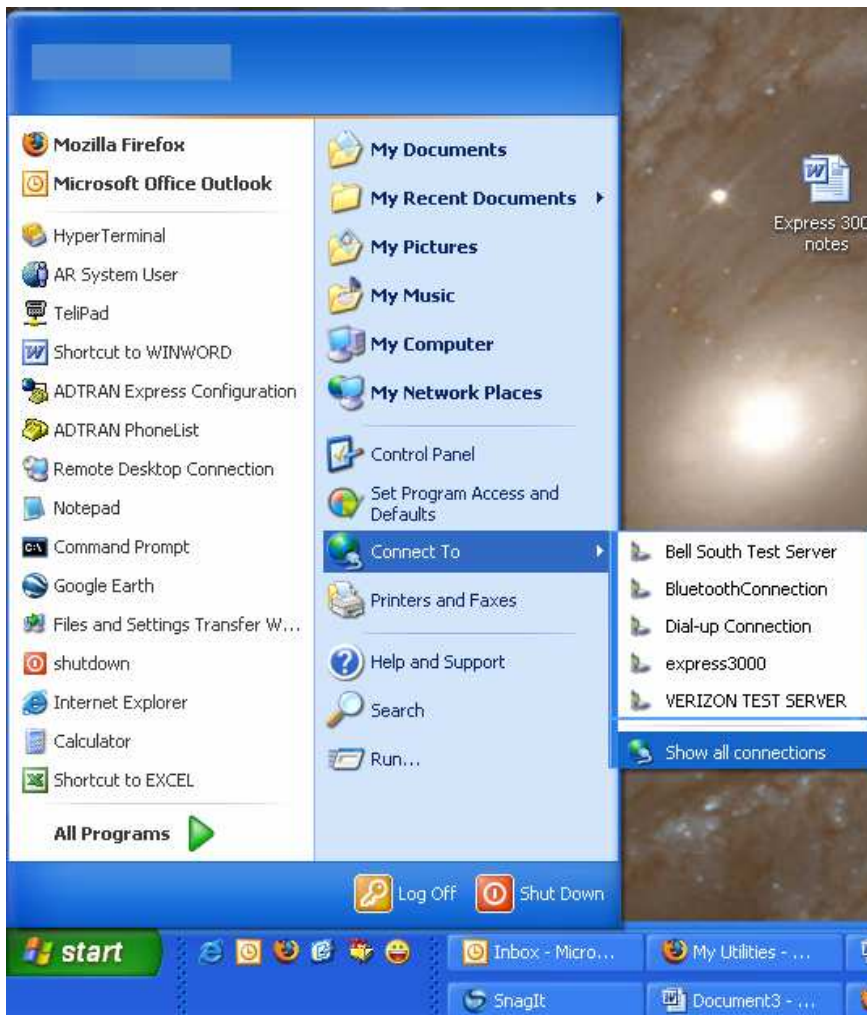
Mozilla Firefox
Microsoft Office Outlook
HyperTerminal
AR System User
TeliPad
Shortcut to WINWORD
ADTRAN Express Configuration
ADTRAN PhoneList
Remote Desktop Connection
Notepad
Command Prompt
Google Earth
Files and Settings Transfer W...
shutdown
Internet Explorer
Calculator
Shortcut to EXCEL

All Programs

My Documents
My Recent Documents
My Pictures
My Music
My Computer
My Network Places
Control Panel
Set Program Access and Defaults
Connect To
Printers and Faxes
Help and Support
Search
Run...

Bell South Test Server
BluetoothConnection
Dial-up Connection
express3000
VERIZON TEST SERVER
Show all connections

Express 300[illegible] notes

Log Off
Shut Down

start
Inbox - Micro...
My Utilities - ...
SnagIt
Document3 - ...